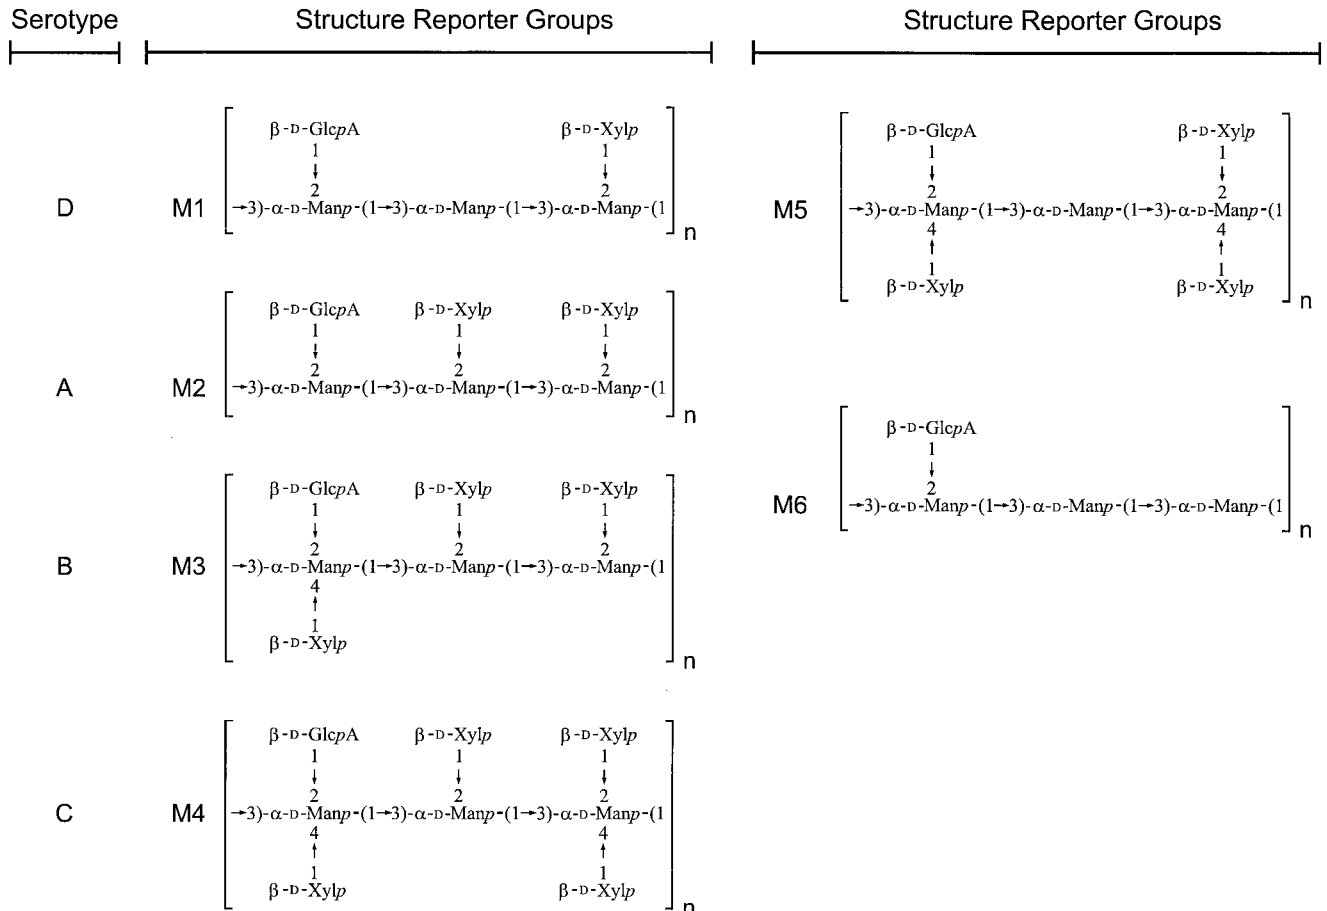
Serotype

Structure Reporter Groups

Structure Reporter Groups

D

M1

β-D-GlcpA
1
↓
2

β-D-Xylp
1
↓
2

→3)-α-D-Manp-(1→3)-α-D-Manp-(1→3)-α-D-Manp-(1

n

A

M2

β-D-GlcpA
1
↓
2

β-D-Xylp
1
↓
2

β-D-Xylp
1
↓
2

→3)-α-D-Manp-(1→3)-α-D-Manp-(1→3)-α-D-Manp-(1

n

B

M3

β-D-GlcpA
1
↓
2

β-D-Xylp
1
↓
2

β-D-Xylp
1
↓
2

→3)-α-D-Manp-(1→3)-α-D-Manp-(1→3)-α-D-Manp-(1

4
↑
1
β-D-Xylp

n

C

M4

β-D-GlcpA
1
↓
2

β-D-Xylp
1
↓
2

β-D-Xylp
1
↓
2

→3)-α-D-Manp-(1→3)-α-D-Manp-(1→3)-α-D-Manp-(1

4
↑
1
β-D-Xylp

4
↑
1
β-D-Xylp

n

M5

β-D-GlcpA
1
↓
2

β-D-Xylp
1
↓
2

→3)-α-D-Manp-(1→3)-α-D-Manp-(1→3)-α-D-Manp-(1

4
↑
1
β-D-Xylp

4
↑
1
β-D-Xylp

n

M6

β-D-GlcpA
1
↓
2

→3)-α-D-Manp-(1→3)-α-D-Manp-(1→3)-α-D-Manp-(1

n